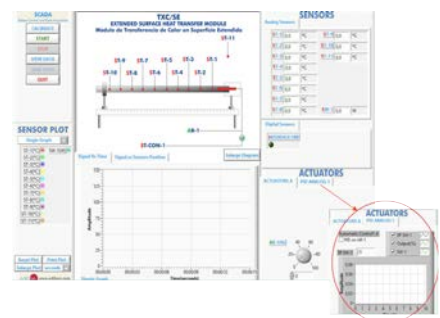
SCADA

CALIBRATE

START

STOP

VIEW DATA

EXIT

TXC/SE

EXTENDED SURFACE HEAT TRANSFER MODULE

Modulo de Transferencia de Calor en Superficie Extendida

ST-11

ST-9 ST-7 ST-5 ST-3 ST-1

ST-10 ST-8 ST-6 ST-4 ST-2

AR-1

ST-CON-1

SENSORS

Analog Sensors

ºC

ºC

ºC

ºC

ºC

ºC

ºC

ºC

ºC

ºC

ºC

Digital Sensors

SENSOR PLOT

Single Graph

ST-1

ST-2

ST-3

ST-4

ST-5

ST-6

ST-7

ST-8

ST-9

ST-10

ST-11

ST-CON

Signal Vs Time

Signal vs Sensors Position

Enlarge Diagram

Amplitude

Time (seconds)

ACTUATORS

ACTUATORS

Automatic Control

AR-1

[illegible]

ACTUATORS

PID MODULE

Reset Plot

Print Plot

Enlarge Plot